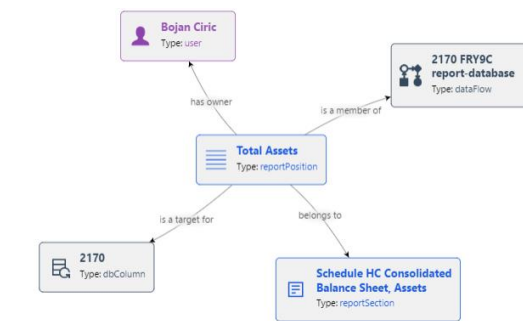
Bojan Ciric
Type: user

has owner

2170 FRY9C report-database
Type: dataFlow

is a member of

Total Assets
Type: reportPosition

is a target for

belongs to

2170
Type: dbColumn

Schedule HC Consolidated Balance Sheet, Assets
Type: reportSection